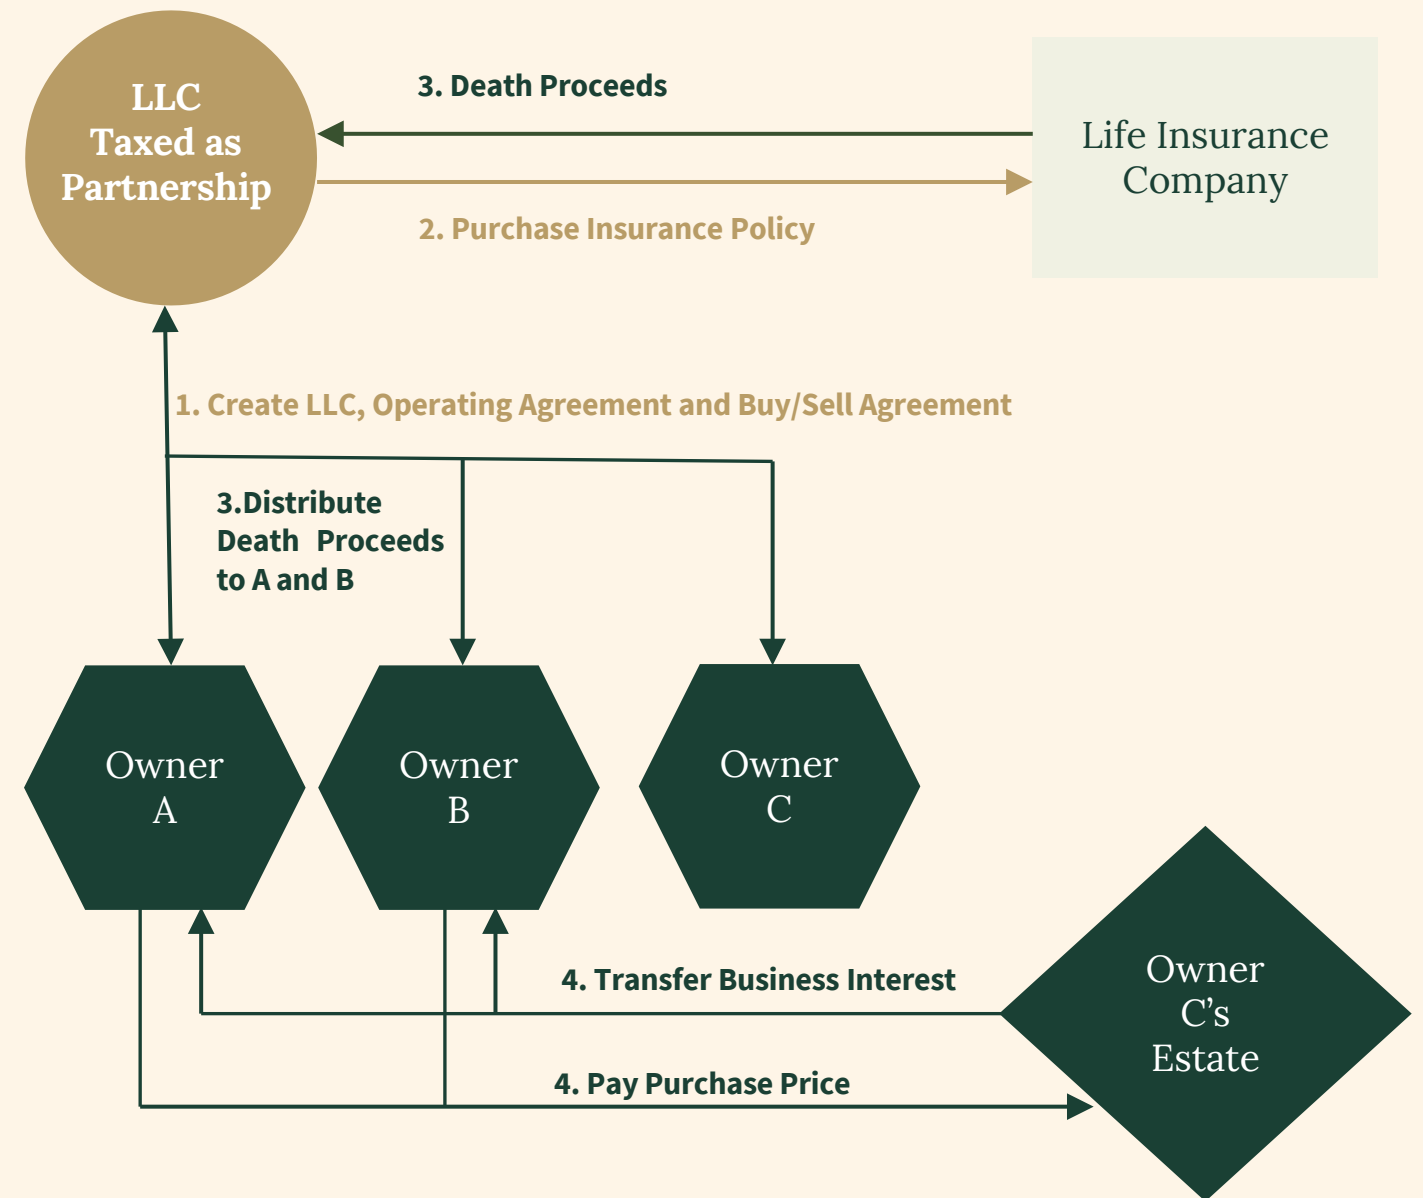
LLC Taxed as Partnership

3. Death Proceeds

Life Insurance Company

2. Purchase Insurance Policy

1. Create LLC, Operating Agreement and Buy/Sell Agreement

3.Distribute Death Proceeds to A and B

Owner A

Owner B

Owner C

4. Transfer Business Interest

Owner C's Estate

4. Pay Purchase Price